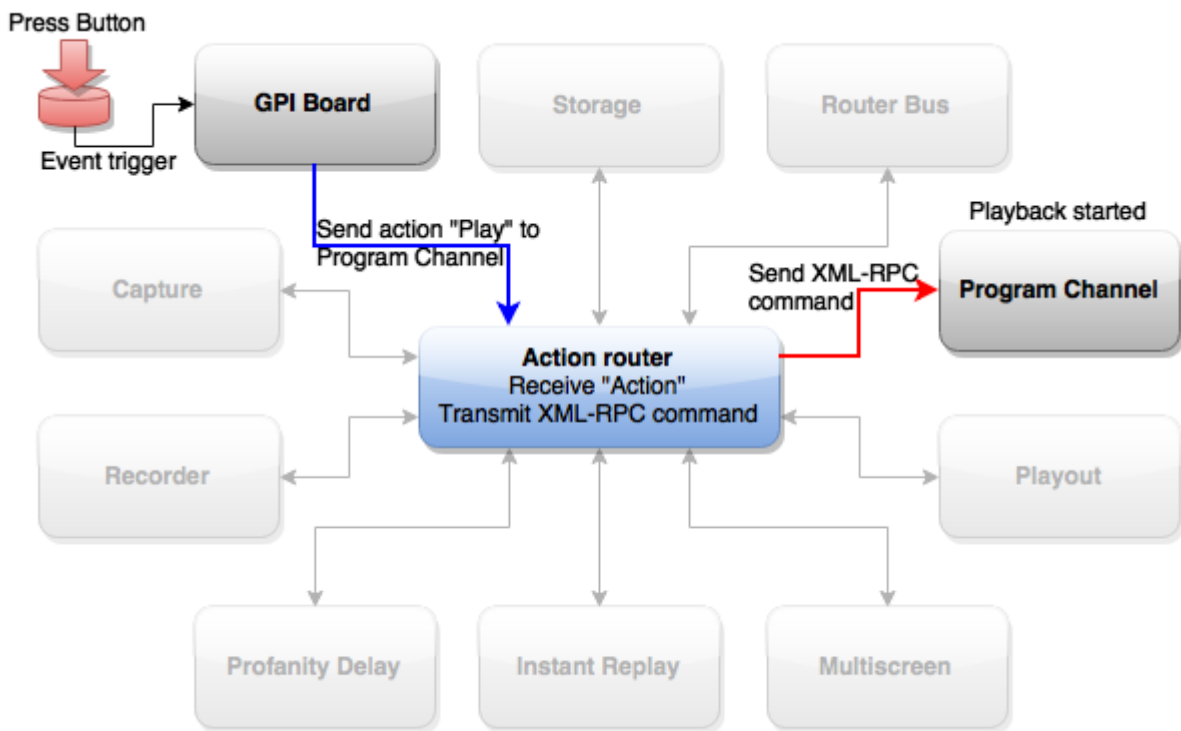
Press Button

Event trigger

GPI Board

Storage

Router Bus

Send action "Play" to Program Channel

Playback started

Capture

Send XML-RPC command

Program Channel

Action router
Receive "Action"
Transmit XML-RPC command

Recorder

Playout

Profanity Delay

Instant Replay

Multiscreen